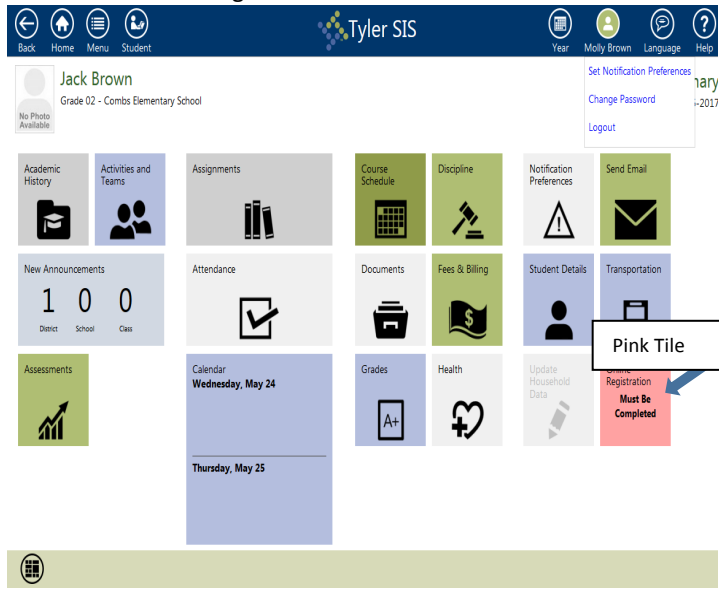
Back Home Menu Student

Tyler SIS

Year Molly Brown Language Help

Set Notification Preferences

Change Password

Logout

No Photo Available

Jack Brown

Grade 02 - Combs Elementary School

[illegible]nary

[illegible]-2017

Academic History

Activities and Teams

Assignments

Course Schedule

Discipline

Notification Preferences

Send Email

New Announcements

1 District

0 School

0 Class

Attendance

Documents

Fees & Billing

Student Details

Transportation

Pink Tile

Assessments

Calendar
Wednesday, May 24

Thursday, May 25

Grades

A+

Health

Update Household Data

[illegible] Registration
Must Be Completed